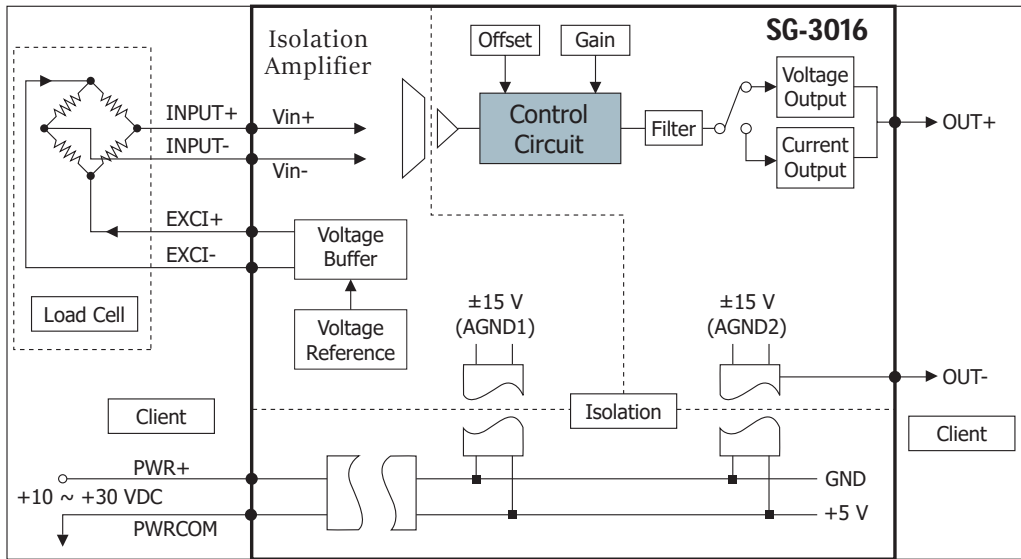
SG-3016

Isolation Amplifier

Offset

Gain

Control Circuit

Filter

Voltage Output

Current Output

OUT+

INPUT+

Vin+

INPUT-

Vin-

EXCI+

EXCI-

Voltage Buffer

Voltage Reference

Load Cell

±15 V (AGND1)

±15 V (AGND2)

OUT-

Client

Isolation

Client

PWR+

+10 ~ +30 VDC

PWRCOM

GND

+5 V